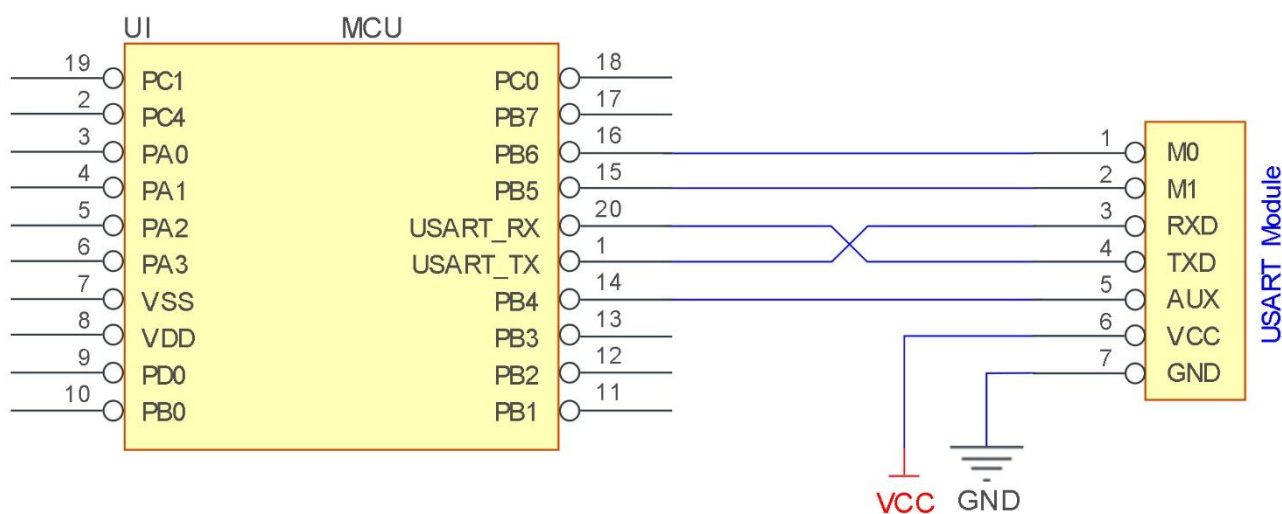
UI MCU

19 PC1
2 PC4
3 PA0
4 PA1
5 PA2
6 PA3
7 VSS
8 VDD
9 PD0
10 PB0

PC0 18
PB7 17
PB6 16
PB5 15
USART_RX 20
USART_TX 1
PB4 14
PB3 13
PB2 12
PB1 11

1 M0
2 M1
3 RXD
4 TXD
5 AUX
6 VCC
7 GND

USART Module

VCC GND